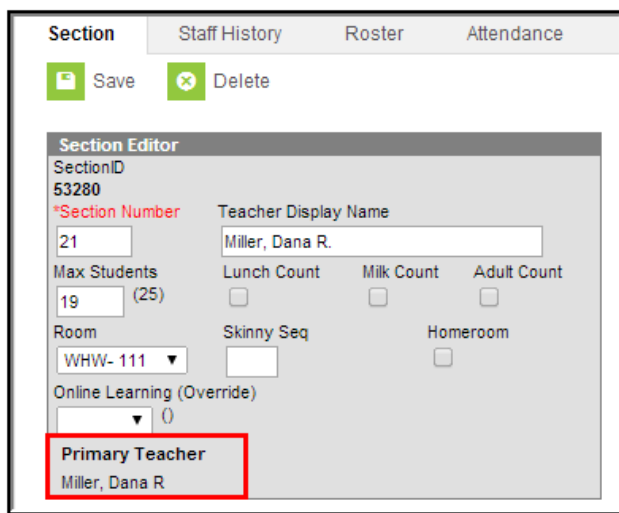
Section Staff History Roster Attendance

Save Delete

Section Editor

SectionID
53280

*Section Number
21

Teacher Display Name
Miller, Dana R.

Max Students
19 (25)

Lunch Count

Milk Count

Adult Count

Room
WHW- 111

Skinny Seq

Homeroom

Online Learning (Override)
()

Primary Teacher
Miller, Dana R